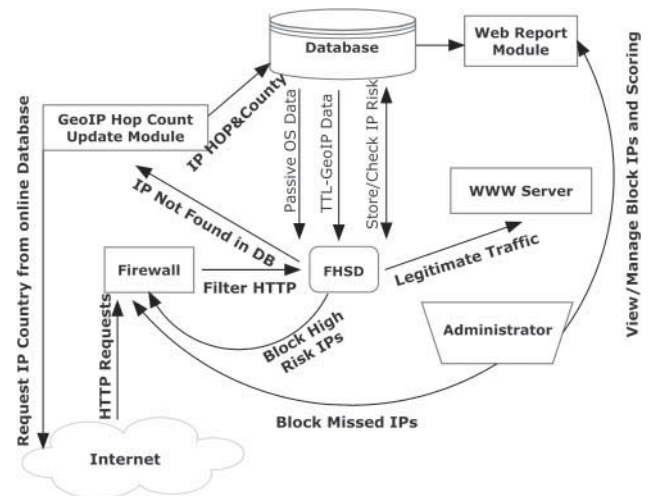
Database

Web Report Module

View/Manage Block IPs and Scoring

Request IP Country from online Database

GeoIP Hop Count Update Module

IP HOP&County

Passive OS Data

TTL-GeoIP Data

Store/Check IP Risk

IP Not Found in DB

WWW Server

Legitimate Traffic

Firewall

Filter HTTP

FHSD

Block High Risk IPs

Administrator

HTTP Requests

Block Missed IPs

Internet